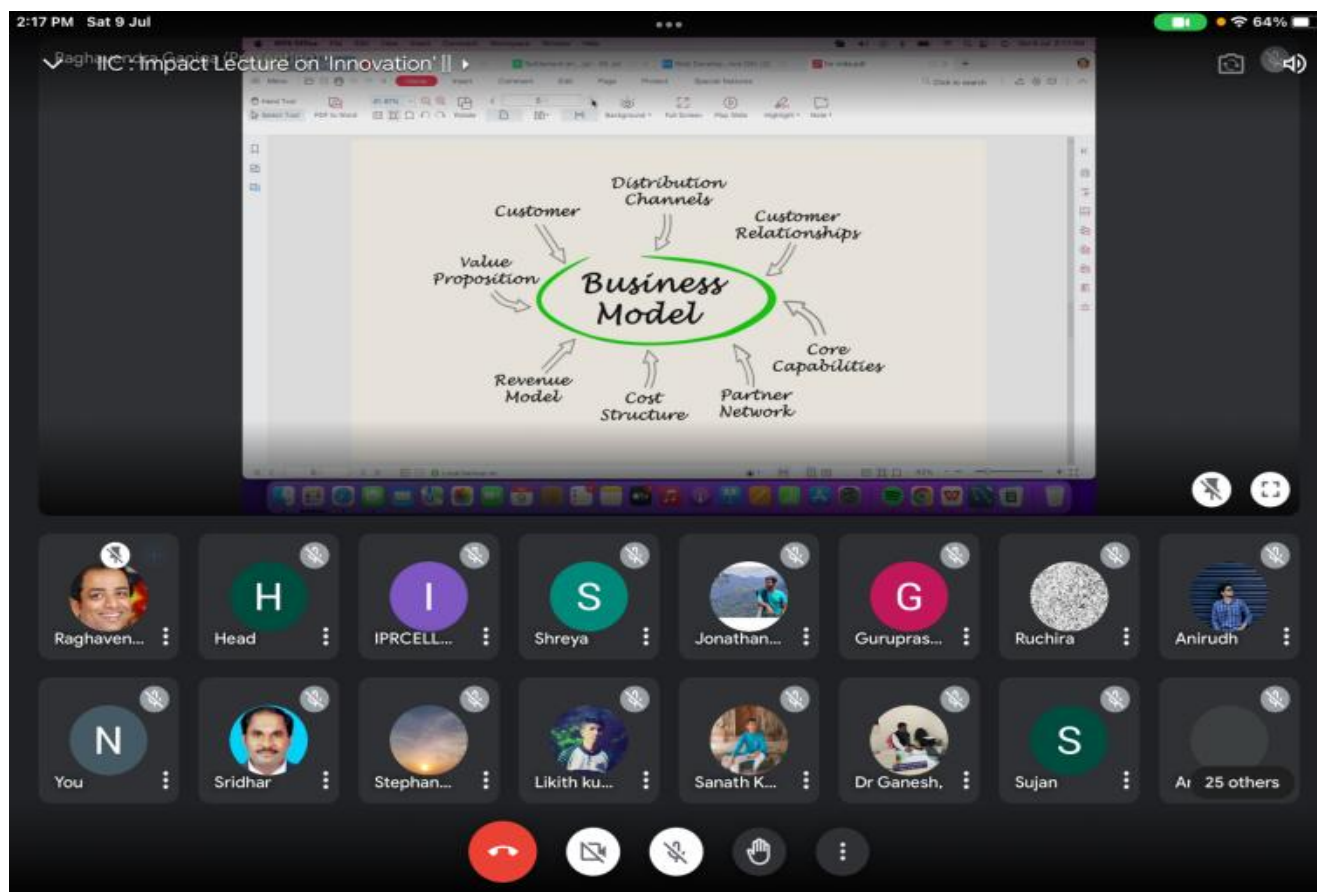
2:17 PM Sat 9 Jul

64%

IIC : Impact Lecture on 'Innovation' ||

Distribution Channels

Customer

Customer Relationships

Value Proposition

Business Model

Core Capabilities

Revenue Model

Cost Structure

Partner Network

H
I
S
G

Raghaven...
Head
IPRCELL...
Shreya
Jonathan...
Gurupras...
Ruchira
Anirudh

N
S

You
Sridhar
Stephan...
Likith ku...
Sanath K...
Dr Ganesh,
Sujan
Ar 25 others